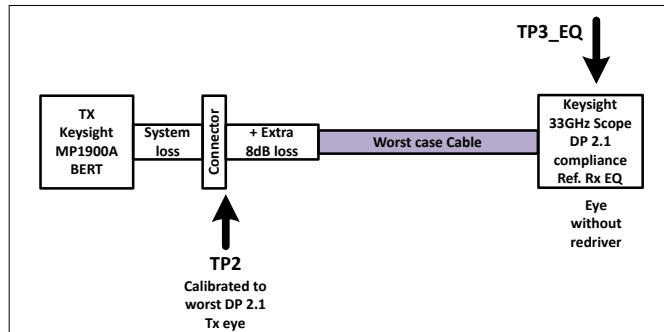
TP3_EQ

TX
Keysight
MP1900A
BERT

System
loss

Connector

+ Extra
8dB loss

Worst case Cable

Keysight
33GHz Scope
DP 2.1
compliance
Ref. Rx EQ

Eye
without
redriver

TP2

Calibrated to
worst DP 2.1
Tx eye